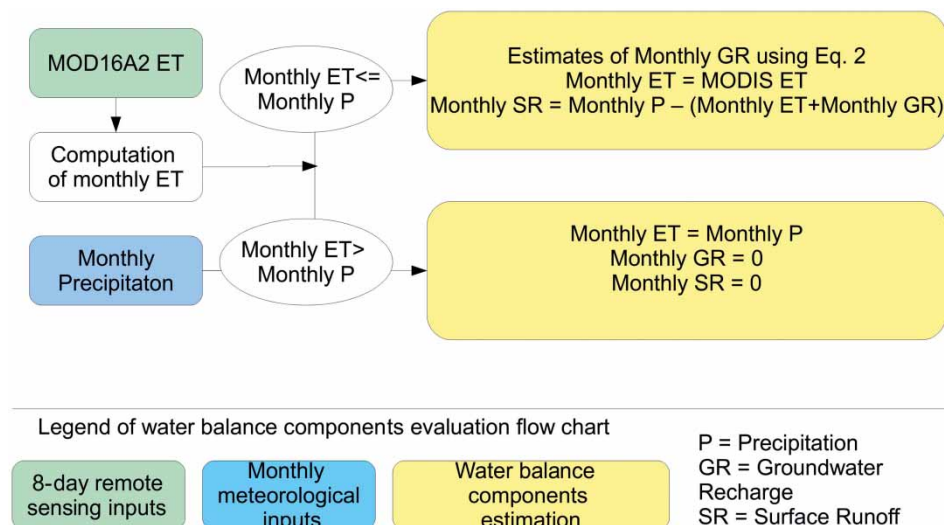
MOD16A2 ET

Computation of monthly ET

Monthly Precipitaton

Monthly ET<= Monthly P

Monthly ET> Monthly P

Estimates of Monthly GR using Eq. 2
Monthly ET = MODIS ET
Monthly SR = Monthly P – (Monthly ET+Monthly GR)

Monthly ET = Monthly P
Monthly GR = 0
Monthly SR = 0

Legend of water balance components evaluation flow chart

8-day remote sensing inputs

Monthly meteorological inputs

Water balance components estimation

P = Precipitation
GR = Groundwater Recharge
SR = Surface Runoff